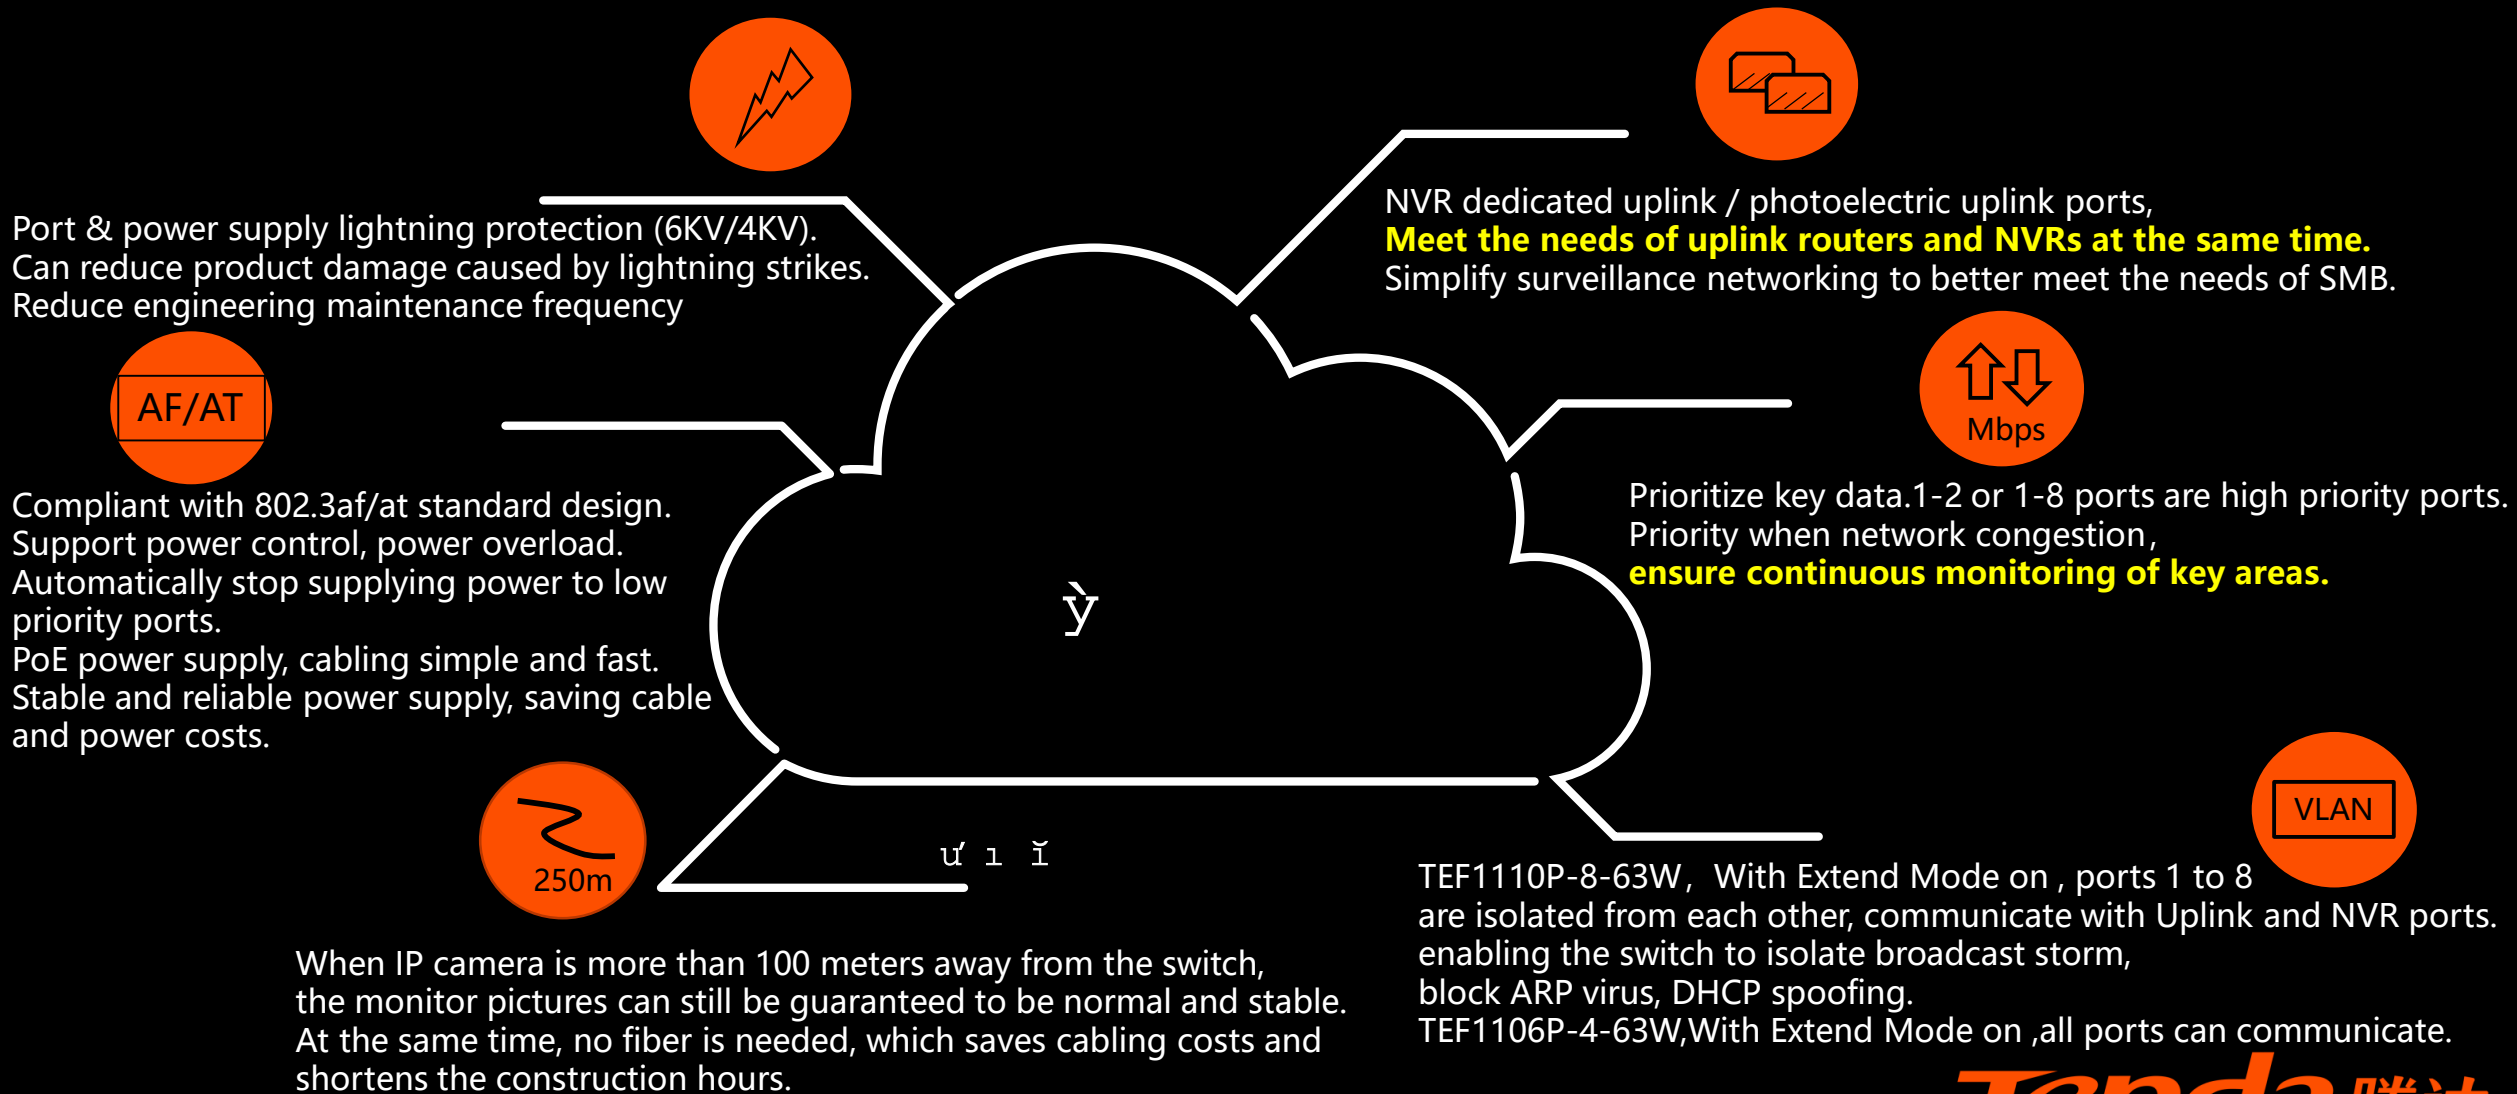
NVR dedicated uplink / photoelectric uplink ports,
Meet the needs of uplink routers and NVRs at the same time.
Simplify surveillance networking to better meet the needs of SMB.

Port & power supply lightning protection (6KV/4KV).
Can reduce product damage caused by lightning strikes.
Reduce engineering maintenance frequency

AF/AT

Compliant with 802.3af/at standard design.
Support power control, power overload.
Automatically stop supplying power to low priority ports.
PoE power supply, cabling simple and fast.
Stable and reliable power supply, saving cable and power costs.

Mbps

Prioritize key data.1-2 or 1-8 ports are high priority ports.
Priority when network congestion,
ensure continuous monitoring of key areas.

ỳ

250m

ư ı ĭ

VLAN

TEF1110P-8-63W, With Extend Mode on , ports 1 to 8 are isolated from each other, communicate with Uplink and NVR ports. enabling the switch to isolate broadcast storm, block ARP virus, DHCP spoofing.
TEF1106P-4-63W,With Extend Mode on ,all ports can communicate.

When IP camera is more than 100 meters away from the switch, the monitor pictures can still be guaranteed to be normal and stable. At the same time, no fiber is needed, which saves cabling costs and shortens the construction hours.

Tenda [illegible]